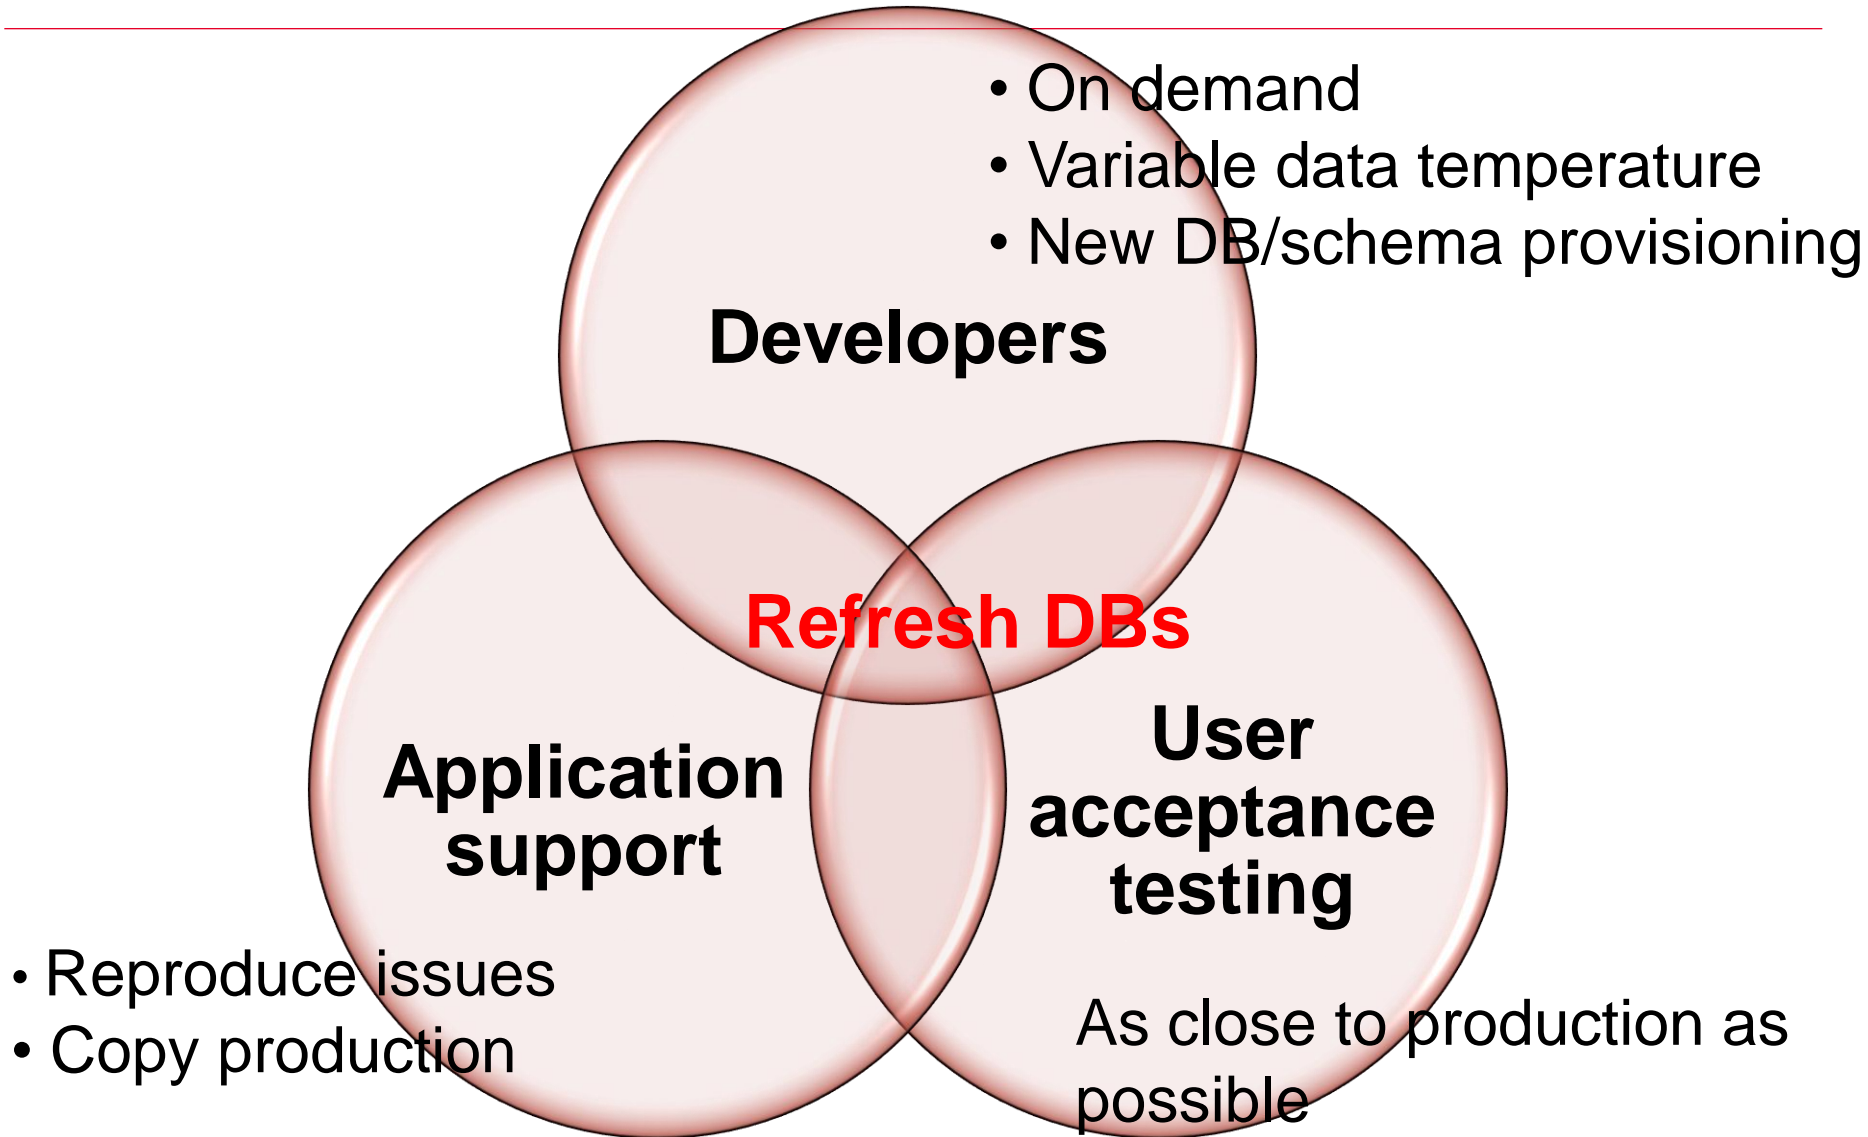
• On demand
• Variable data temperature
• New DB/schema provisioning

Developers

Refresh DBs

Application support

User acceptance testing

• Reproduce issues
• Copy production

As close to production as possible